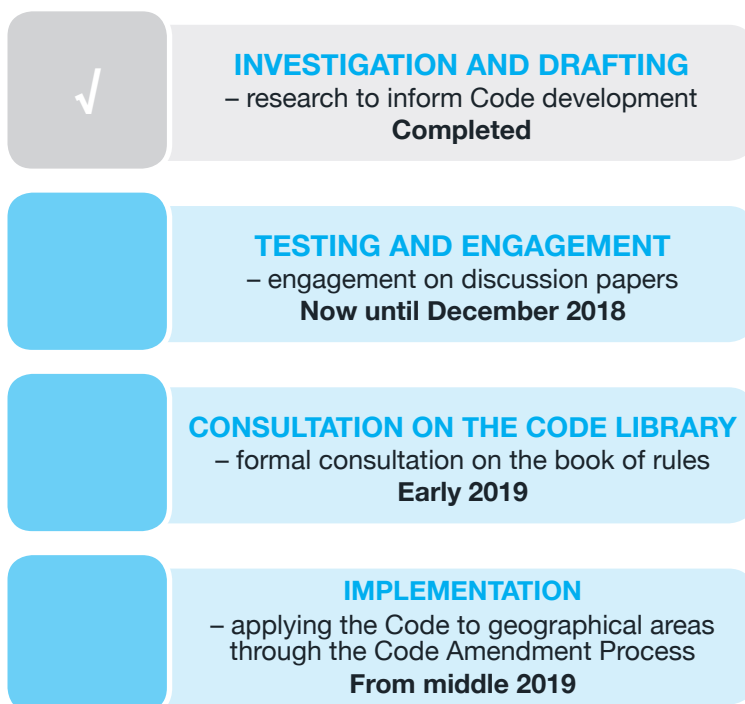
√

INVESTIGATION AND DRAFTING
– research to inform Code development
Completed

TESTING AND ENGAGEMENT
– engagement on discussion papers
Now until December 2018

CONSULTATION ON THE CODE LIBRARY
– formal consultation on the book of rules
Early 2019

IMPLEMENTATION
– applying the Code to geographical areas through the Code Amendment Process
From middle 2019